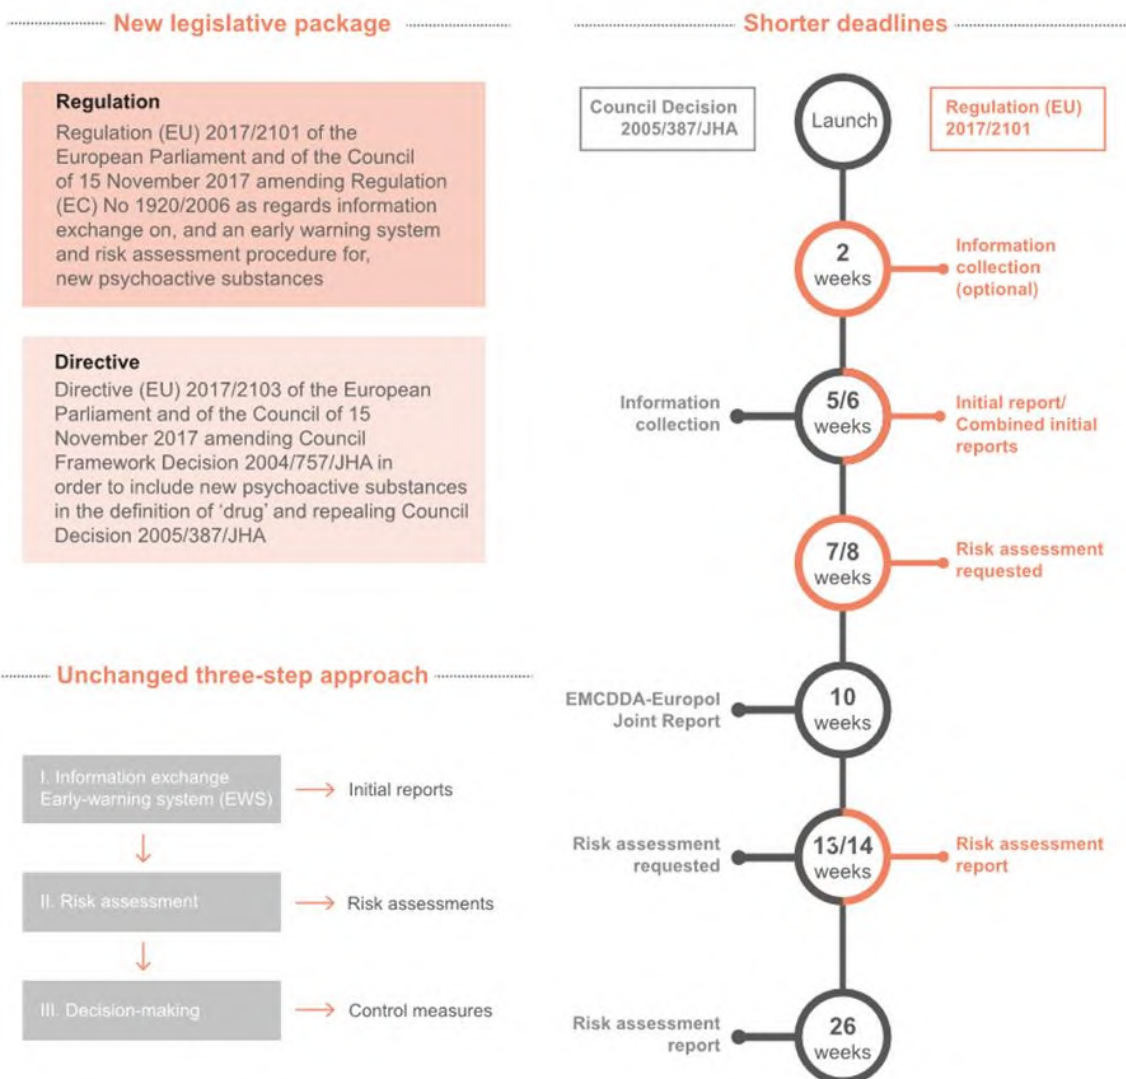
New legislative package

Regulation
Regulation (EU) 2017/2101 of the European Parliament and of the Council of 15 November 2017 amending Regulation (EC) No 1920/2006 as regards information exchange on, and an early warning system and risk assessment procedure for, new psychoactive substances

Directive
Directive (EU) 2017/2103 of the European Parliament and of the Council of 15 November 2017 amending Council Framework Decision 2004/757/JHA in order to include new psychoactive substances in the definition of 'drug' and repealing Council Decision 2005/387/JHA

Unchanged three-step approach

I. Information exchange Early-warning system (EWS) → Initial reports
II. Risk assessment → Risk assessments
III. Decision-making → Control measures

Shorter deadlines

Council Decision 2005/387/JHA

Launch

Regulation (EU) 2017/2101

2 weeks — Information collection (optional)

Information collection — 5/6 weeks — Initial report/ Combined initial reports

7/8 weeks — Risk assessment requested

EMCDDA-Europol Joint Report — 10 weeks

Risk assessment requested — 13/14 weeks — Risk assessment report

Risk assessment report — 26 weeks